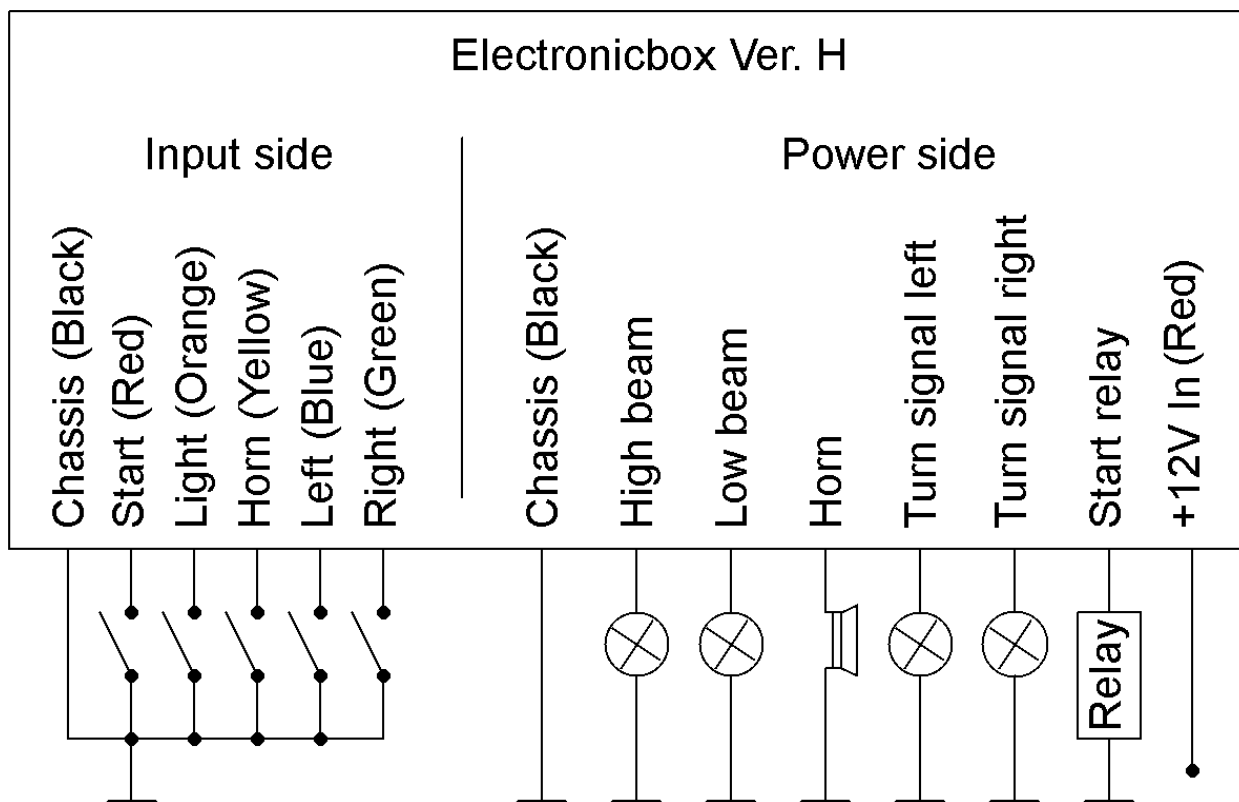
Electronicbox Ver. H

Input side

Power side

Chassis (Black)
Start (Red)
Light (Orange)
Horn (Yellow)
Left (Blue)
Right (Green)

Chassis (Black)
High beam
Low beam
Horn
Turn signal left
Turn signal right
Start relay
+12V In (Red)

Relay